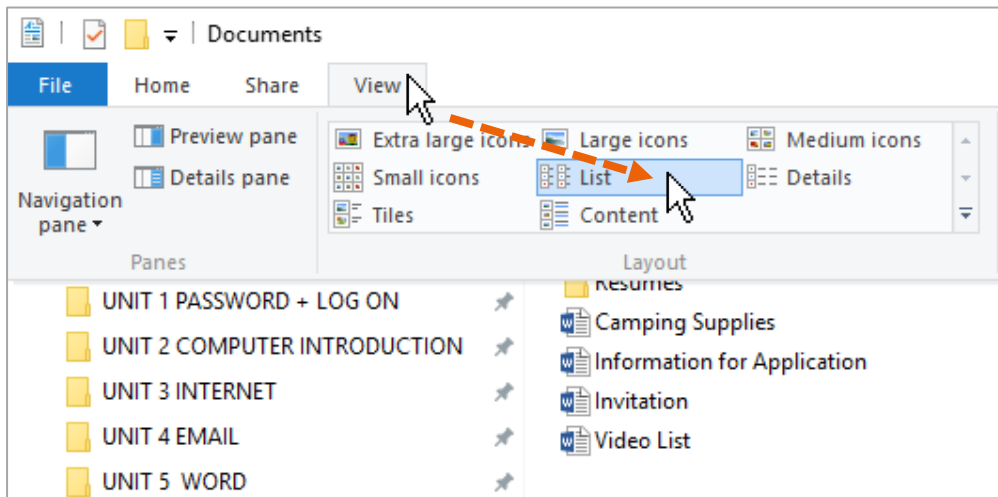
Documents

File Home Share View

Navigation pane

Preview pane

Details pane

Panes

Extra large icons Large icons Medium icons

Small icons List Details

Tiles Content

Layout

UNIT 1 PASSWORD + LOG ON

UNIT 2 COMPUTER INTRODUCTION

UNIT 3 INTERNET

UNIT 4 EMAIL

UNIT 5 WORD

Resumes

Camping Supplies

Information for Application

Invitation

Video List